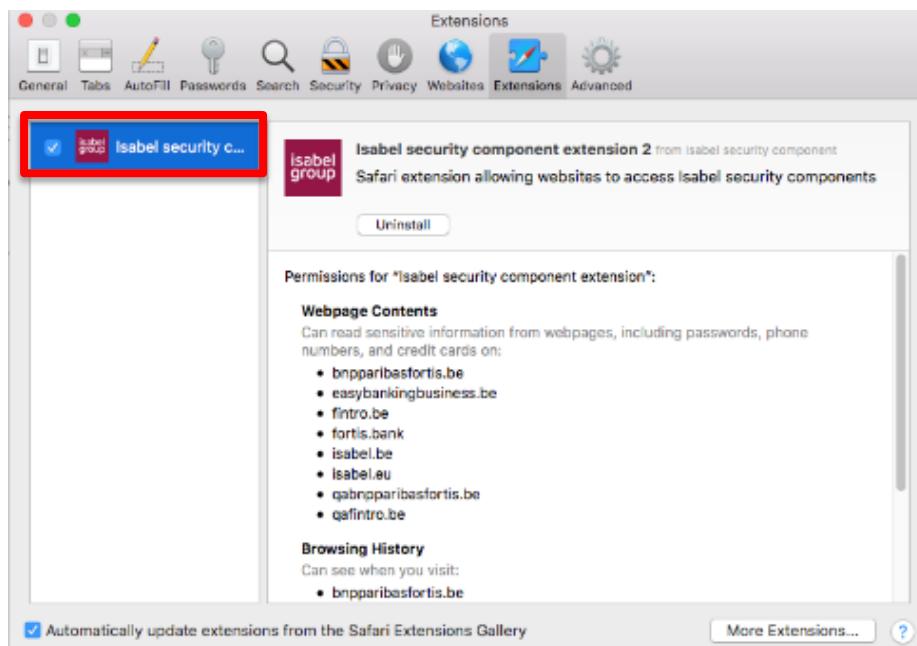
Extensions

General Tabs AutoFill Passwords Search Security Privacy Websites Extensions Advanced

isabel group Isabel security c...

isabel group

Isabel security component extension 2 from isabel security component

Safari extension allowing websites to access Isabel security components

Uninstall

Permissions for "Isabel security component extension":

Webpage Contents

Can read sensitive information from webpages, including passwords, phone numbers, and credit cards on:

- bnpparibasfortis.be
- easybankingbusiness.be
- fintro.be
- fortis.bank
- isabel.be
- isabel.eu
- qabnpparibasfortis.be
- qafintro.be

Browsing History

Can see when you visit:

- bnpparibasfortis.be

Automatically update extensions from the Safari Extensions Gallery

More Extensions...

?